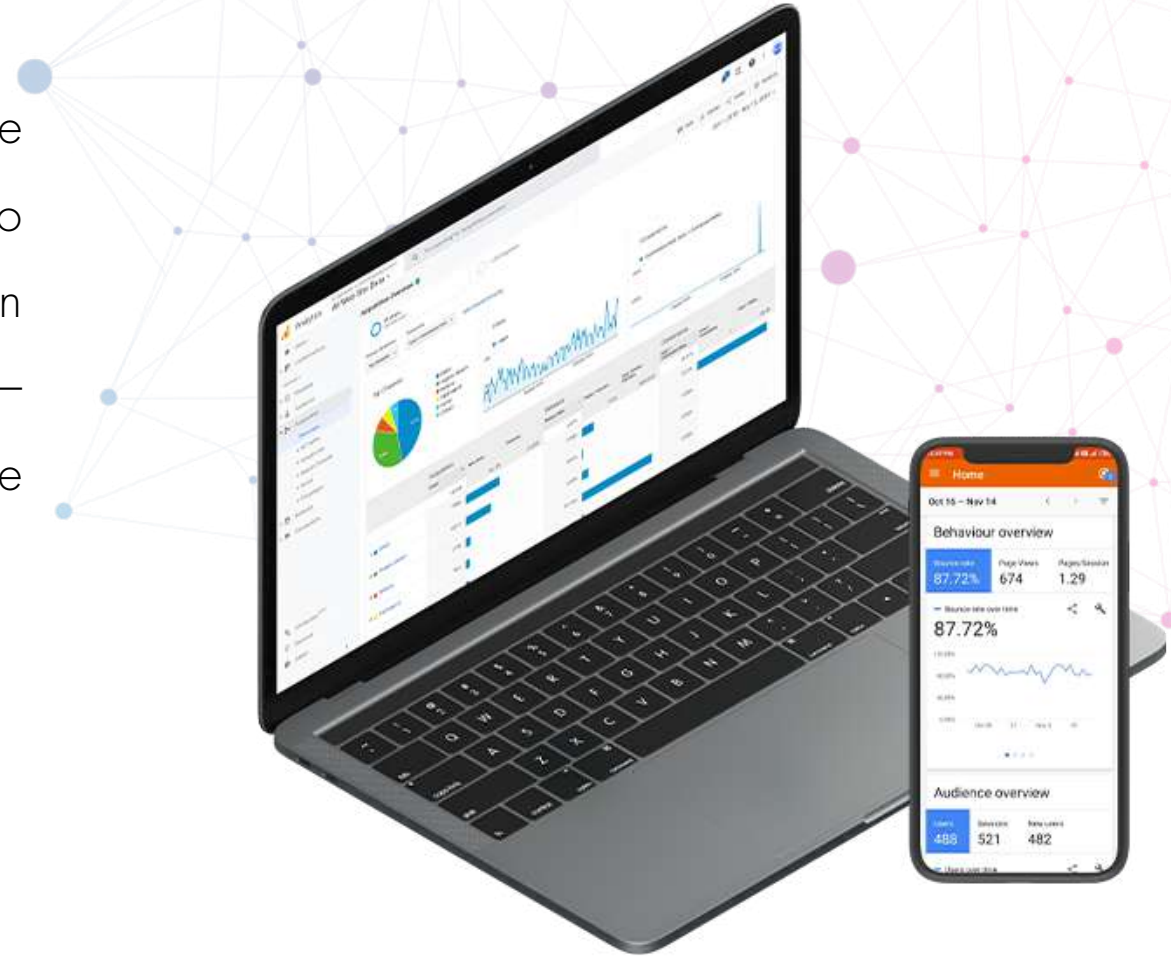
e

o

n

–

e

Analytics

Home

Oct 15 – Nov 14

Behaviour overview

Bounce rate
87.72%

Page Views
674

Pages/Session
1.29

Bounce rate over time

87.72%

Audience overview

Users
488

Sessions
521

New users
482